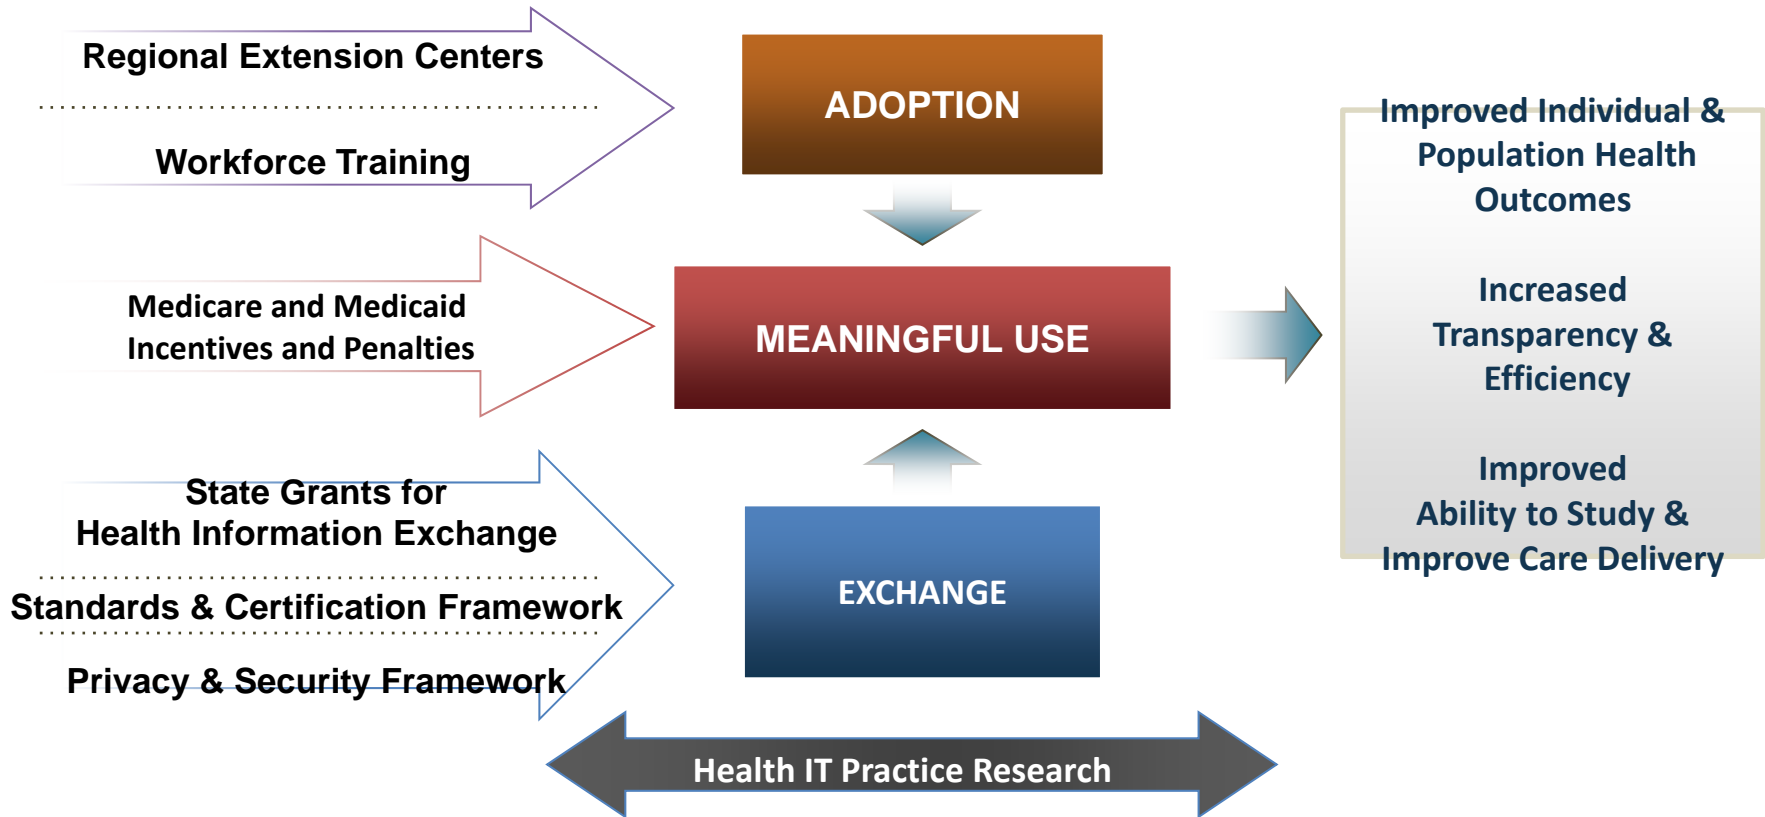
Regional Extension Centers

Workforce Training

Medicare and Medicaid Incentives and Penalties

State Grants for Health Information Exchange

Standards & Certification Framework

Privacy & Security Framework

ADOPTION

MEANINGFUL USE

EXCHANGE

Health IT Practice Research

Improved Individual & Population Health Outcomes

Increased Transparency & Efficiency

Improved Ability to Study & Improve Care Delivery